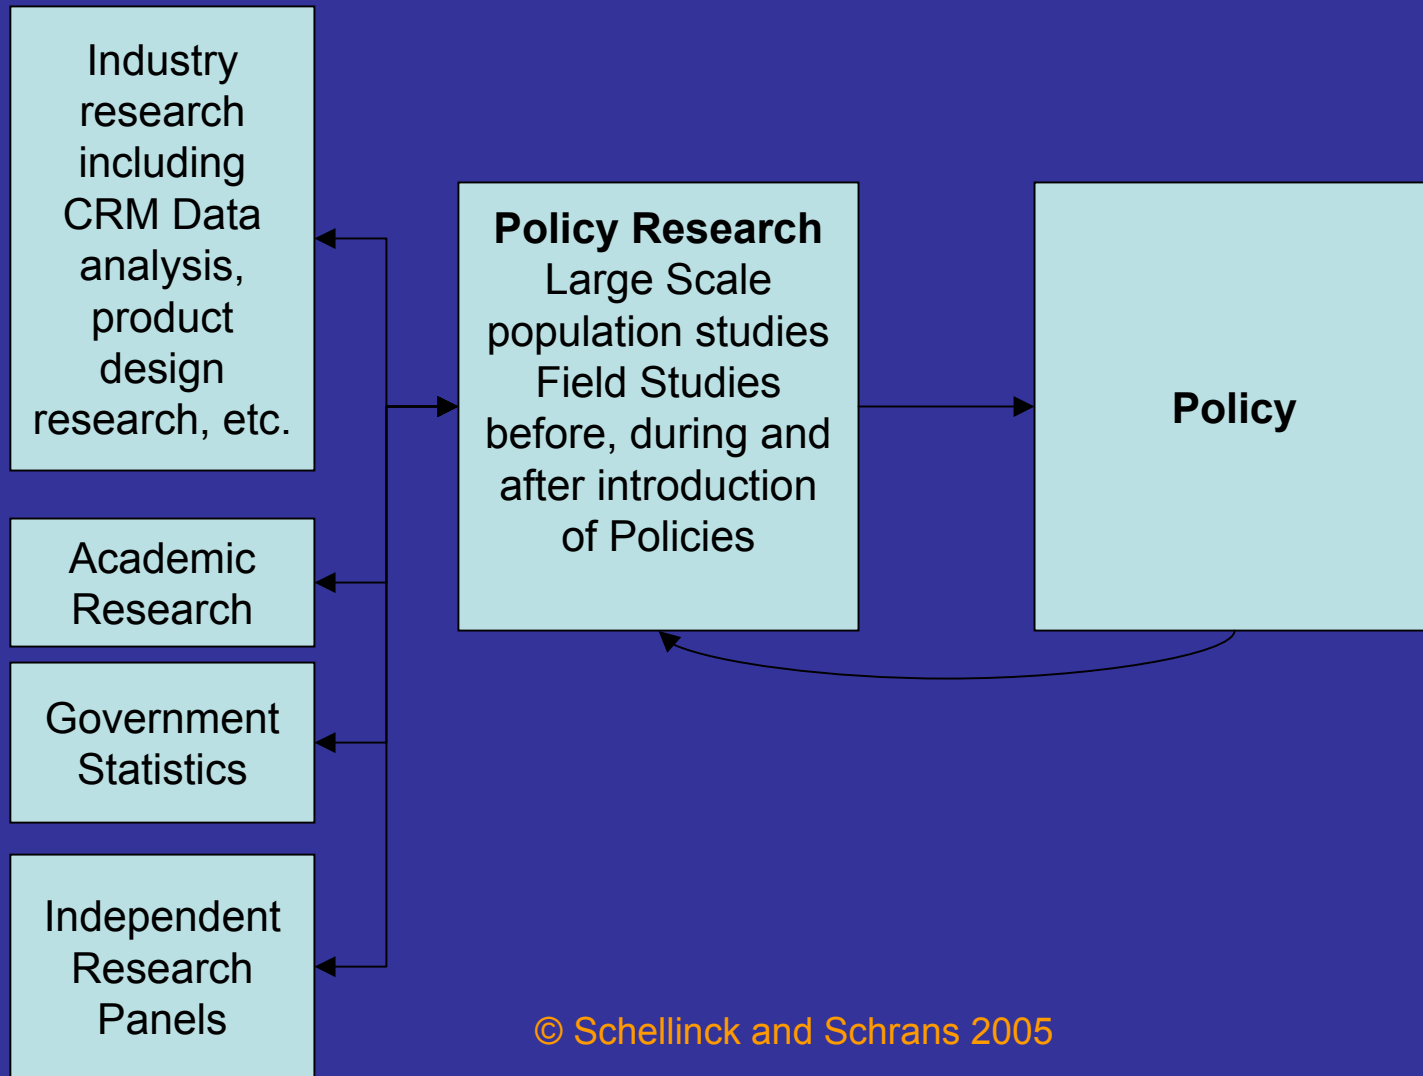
Industry research including CRM Data analysis, product design research, etc.

Academic Research

Government Statistics

Independent Research Panels

**Policy Research**
Large Scale population studies
Field Studies before, during and after introduction of Policies

**Policy**

© Schellinck and Schrans 2005